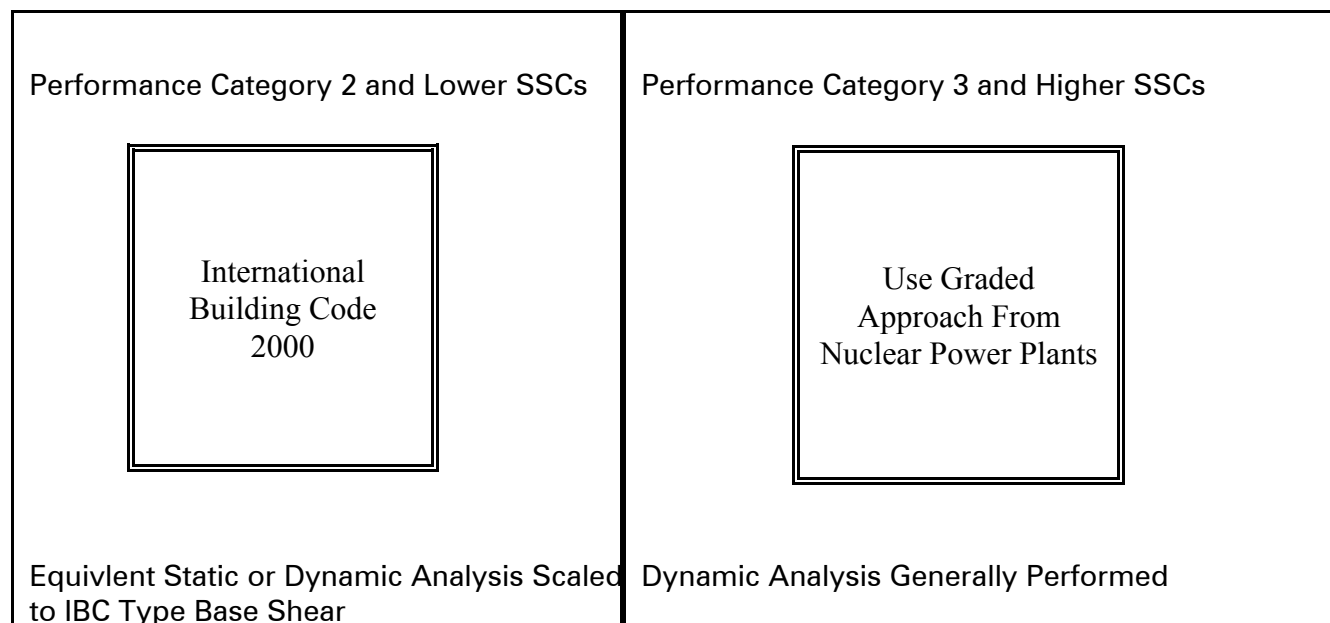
Performance Category 2 and Lower SSCs

International Building Code 2000

Equivlent Static or Dynamic Analysis Scaled to IBC Type Base Shear

Performance Category 3 and Higher SSCs

Use Graded Approach From Nuclear Power Plants

Dynamic Analysis Generally Performed